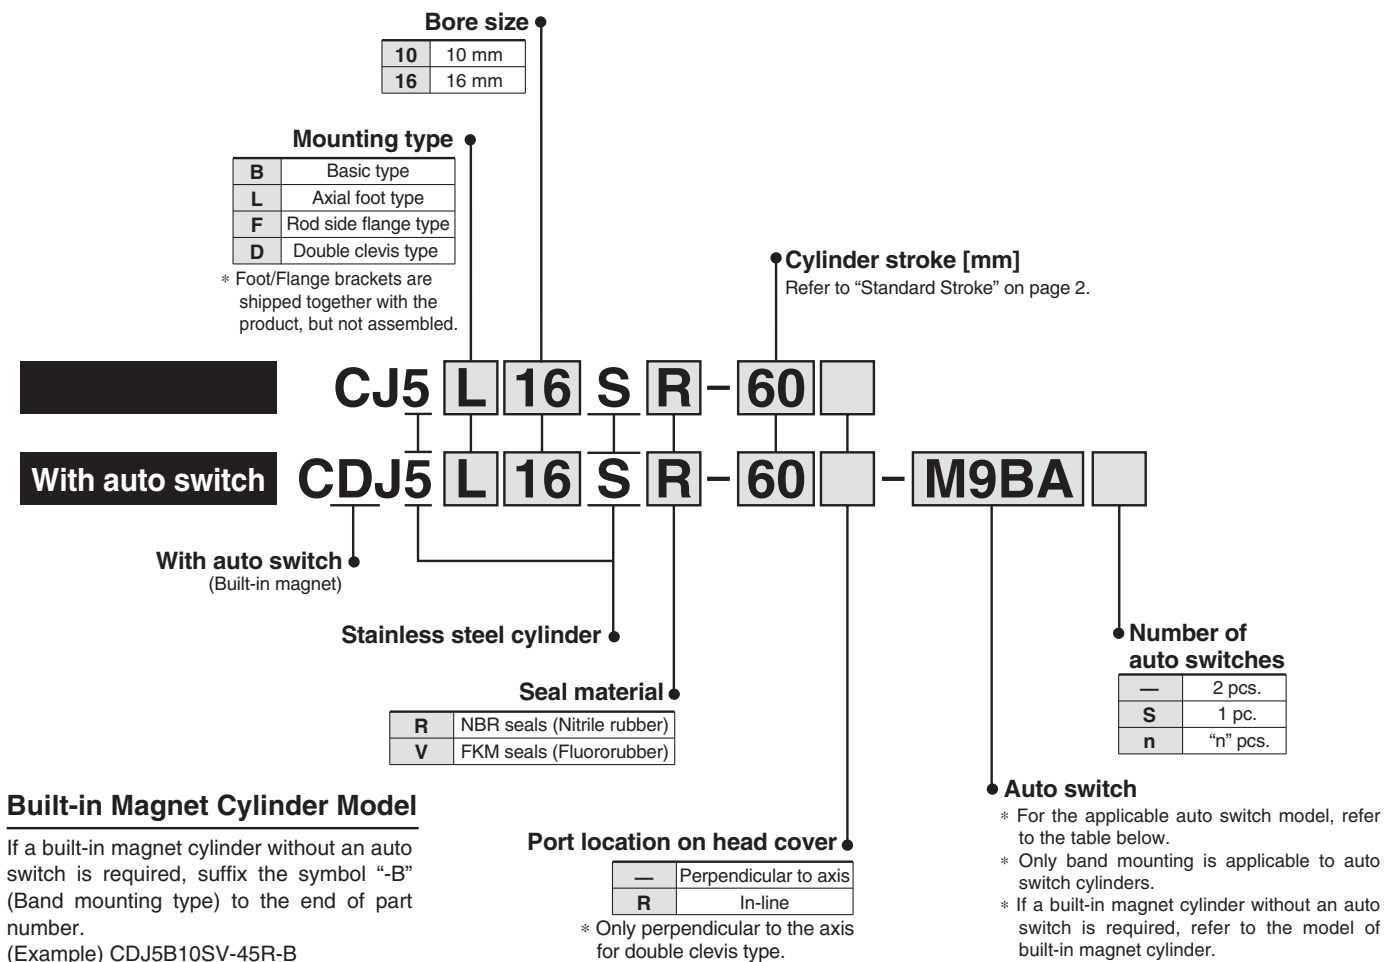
Bore size

| 10 | 10 mm |
|---|---|
| 16 | 16 mm |

Mounting type

| B | Basic type |
|---|---|
| L | Axial foot type |
| F | Rod side flange type |
| D | Double clevis type |

* Foot/Flange brackets are shipped together with the product, but not assembled.

Cylinder stroke [mm]
Refer to "Standard Stroke" on page 2.

CJ5 L 16 S R – 60

With auto switch CDJ5 L 16 S R – 60 – M9BA

With auto switch
(Built-in magnet)

Stainless steel cylinder

Seal material

| R | NBR seals (Nitrile rubber) |
|---|---|
| V | FKM seals (Fluororubber) |

Number of auto switches

| — | 2 pcs. |
|---|---|
| S | 1 pc. |
| n | "n" pcs. |

Auto switch
* For the applicable auto switch model, refer to the table below.
* Only band mounting is applicable to auto switch cylinders.
* If a built-in magnet cylinder without an auto switch is required, refer to the model of built-in magnet cylinder.

Port location on head cover

| — | Perpendicular to axis |
|---|---|
| R | In-line |

* Only perpendicular to the axis for double clevis type.

Built-in Magnet Cylinder Model

If a built-in magnet cylinder without an auto switch is required, suffix the symbol "-B" (Band mounting type) to the end of part number.
(Example) CDJ5B10SV-45R-B